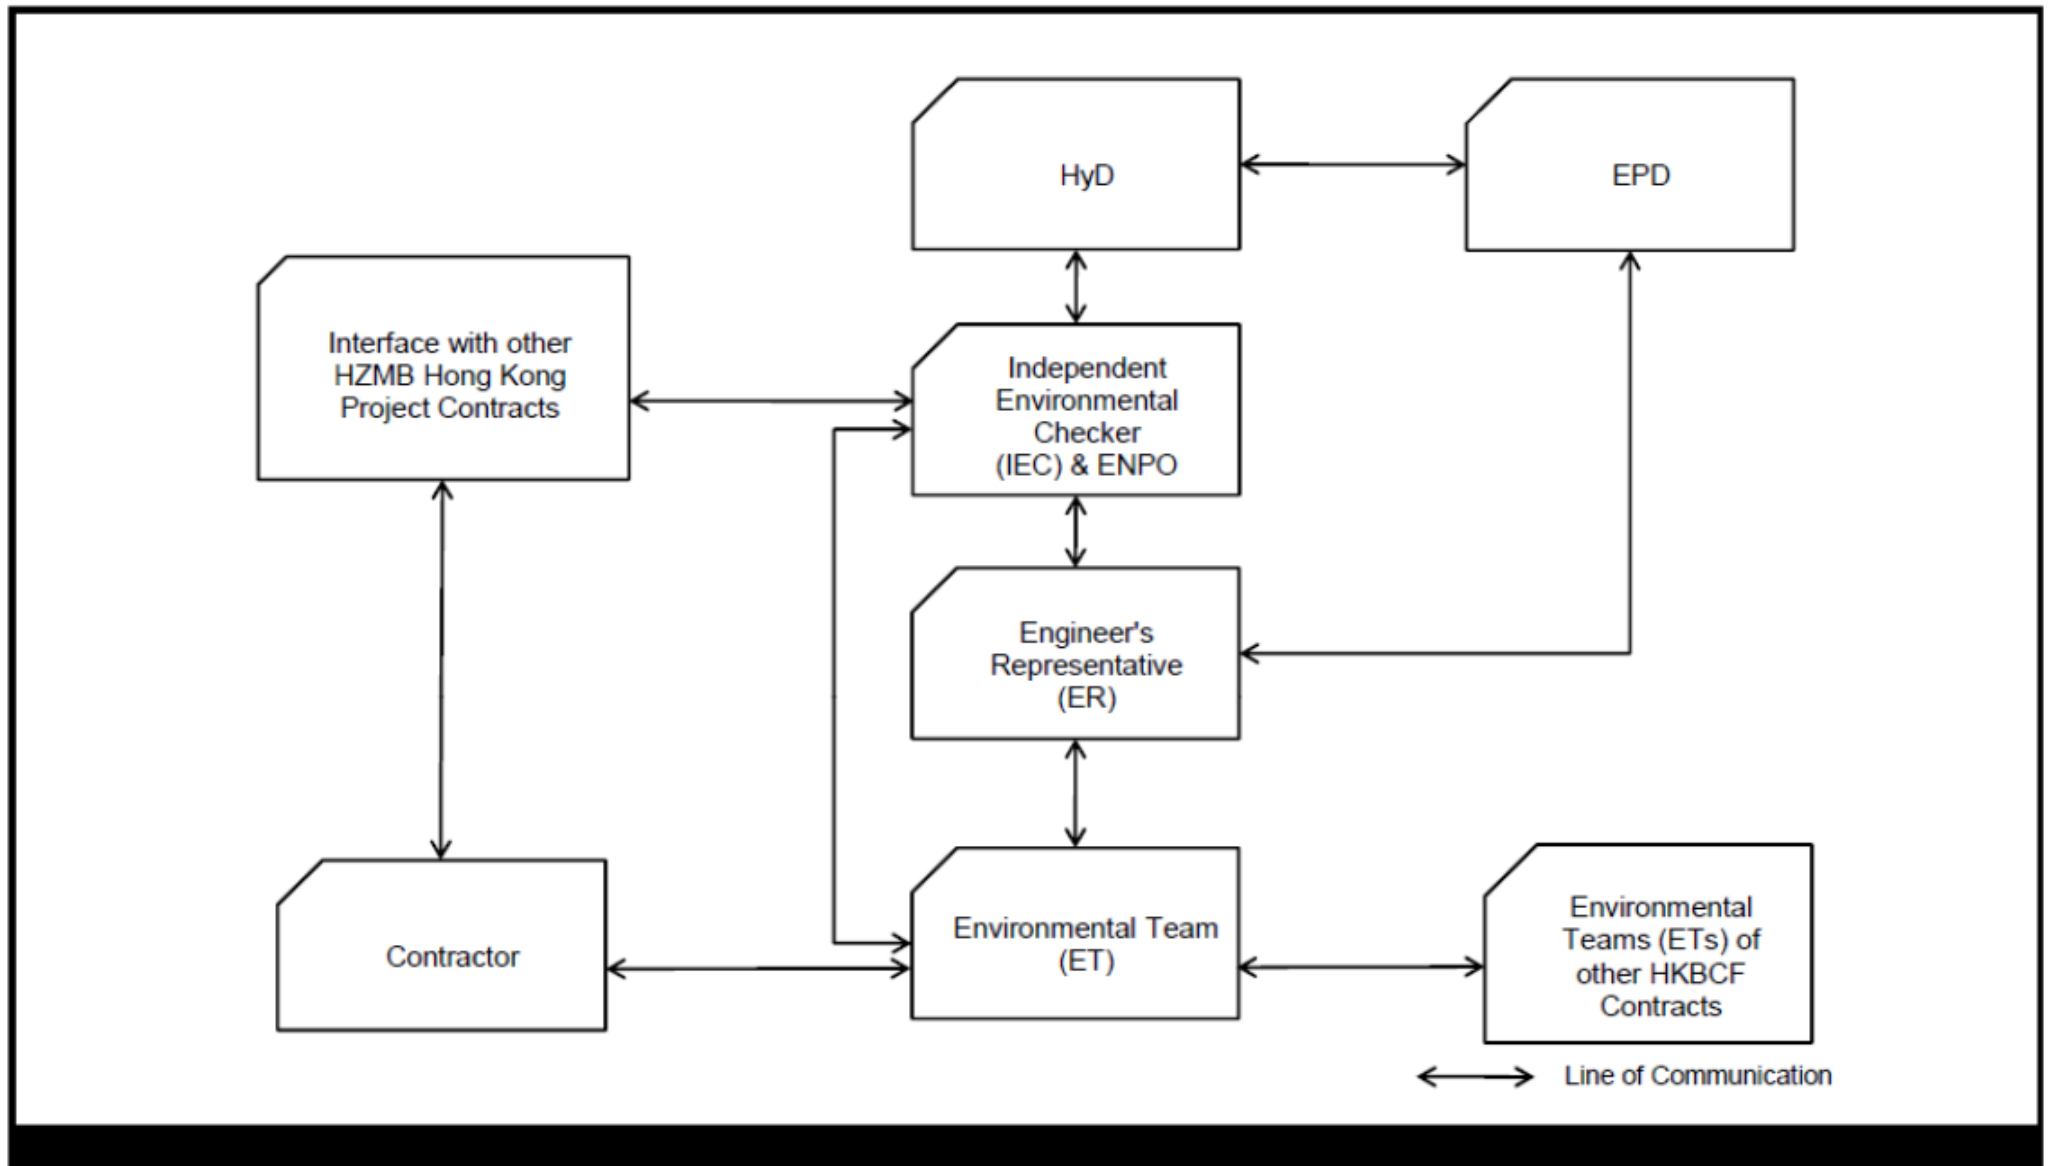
HyD

EPD

Interface with other HZMB Hong Kong Project Contracts

Independent Environmental Checker (IEC) & ENPO

Engineer's Representative (ER)

Contractor

Environmental Team (ET)

Environmental Teams (ETs) of other HKBCF Contracts

Line of Communication